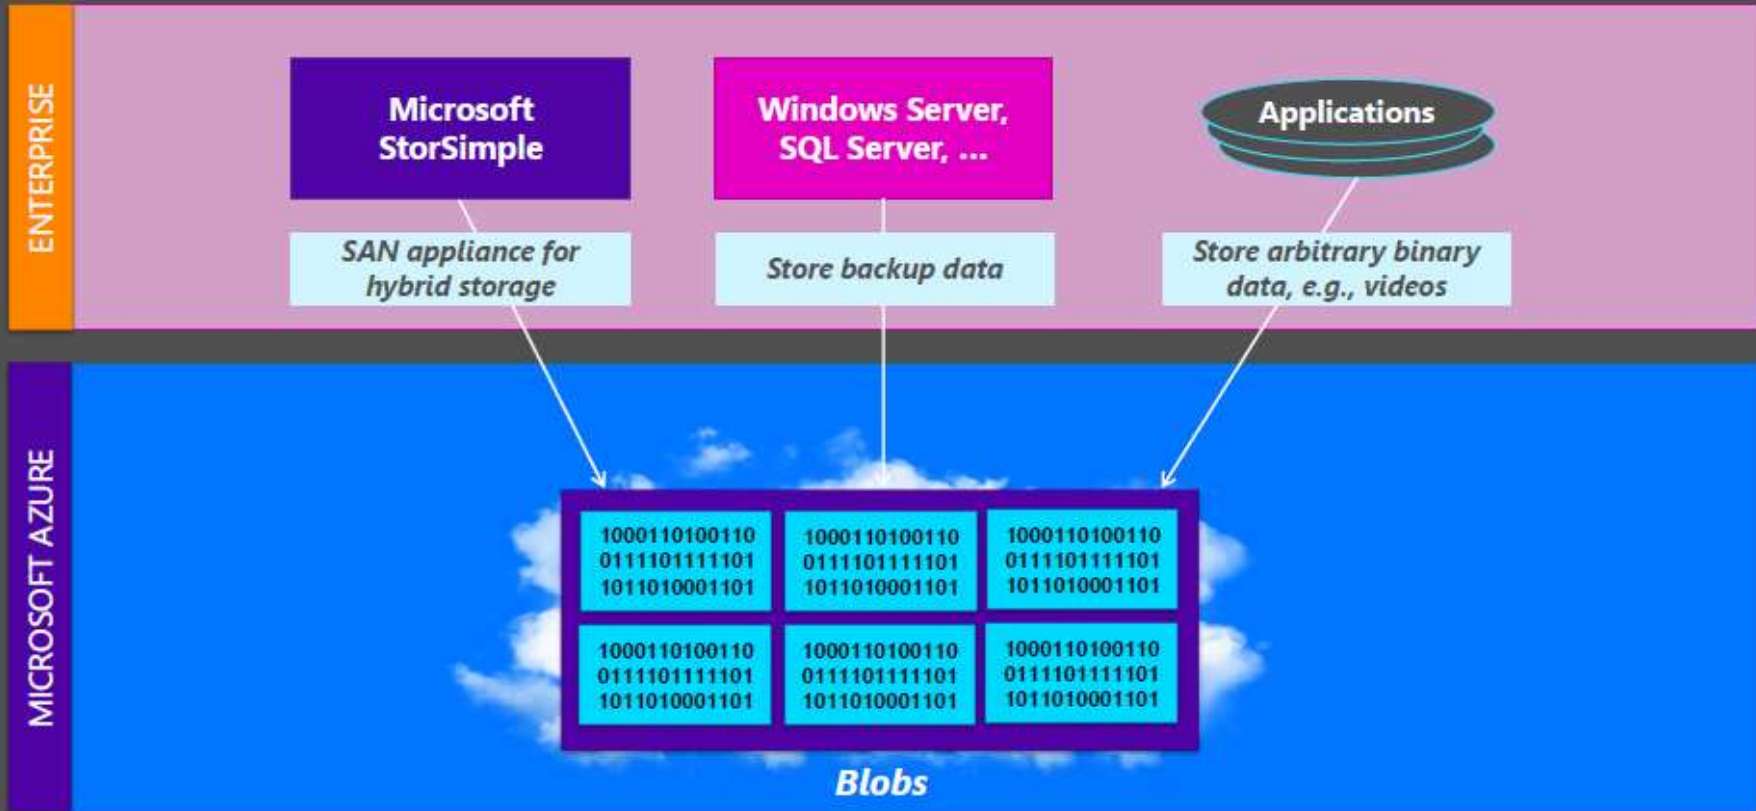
ENTERPRISE

Microsoft StorSimple

Windows Server, SQL Server, ...

Applications

SAN appliance for hybrid storage

Store backup data

Store arbitrary binary data, e.g., videos

MICROSOFT AZURE

| 1000110100110 0111101111101 1011010001101 | 1000110100110 0111101111101 1011010001101 | 1000110100110 0111101111101 1011010001101 |
|---|---|---|
| 1000110100110 0111101111101 1011010001101 | 1000110100110 0111101111101 1011010001101 | 1000110100110 0111101111101 1011010001101 |

Blobs